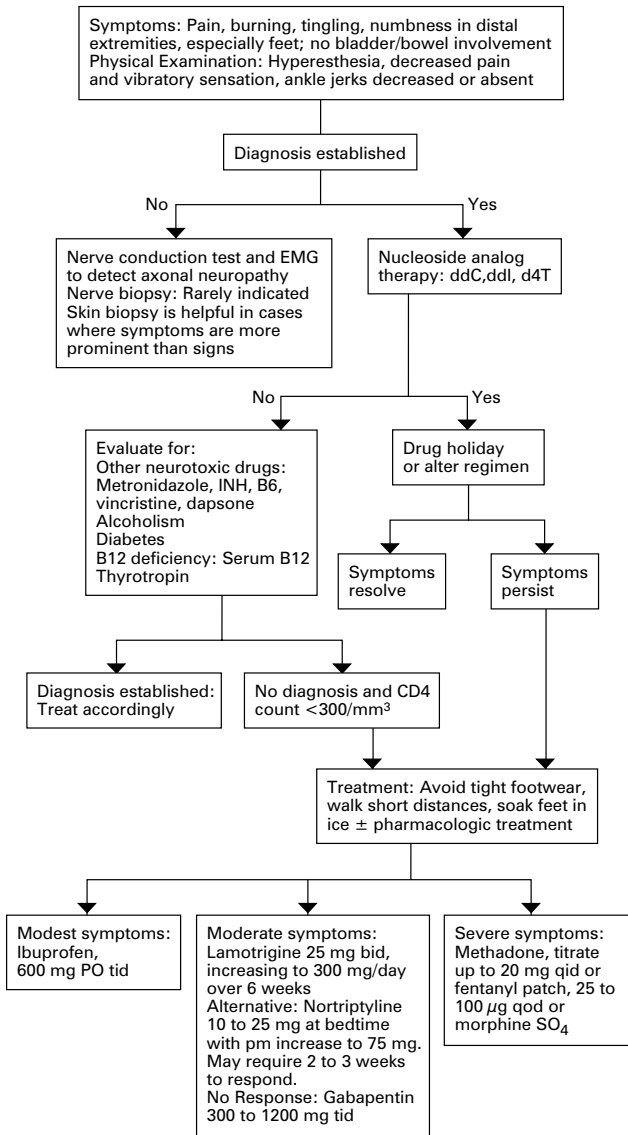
Symptoms: Pain, burning, tingling, numbness in distal extremities, especially feet; no bladder/bowel involvement
Physical Examination: Hyperesthesia, decreased pain and vibratory sensation, ankle jerks decreased or absent

Diagnosis established

No

Yes

Nerve conduction test and EMG to detect axonal neuropathy
Nerve biopsy: Rarely indicated
Skin biopsy is helpful in cases where symptoms are more prominent than signs

Nucleoside analog therapy: ddC,ddI, d4T

No

Yes

Evaluate for:
Other neurotoxic drugs: Metronidazole, INH, B6, vincristine, dapsone
Alcoholism
Diabetes
B12 deficiency: Serum B12
Thyrotropin

Drug holiday or alter regimen

Symptoms resolve

Symptoms persist

Diagnosis established: Treat accordingly

No diagnosis and CD4 count <300/mm$^3$

Treatment: Avoid tight footwear, walk short distances, soak feet in ice $\pm$ pharmacologic treatment

Modest symptoms: Ibuprofen, 600 mg PO tid

Moderate symptoms: Lamotrigine 25 mg bid, increasing to 300 mg/day over 6 weeks
Alternative: Nortriptyline 10 to 25 mg at bedtime with prn increase to 75 mg. May require 2 to 3 weeks to respond.
No Response: Gabapentin 300 to 1200 mg tid

Severe symptoms: Methadone, titrate up to 20 mg qid or fentanyl patch, 25 to 100 $\mu$g qod or morphine $SO_4$